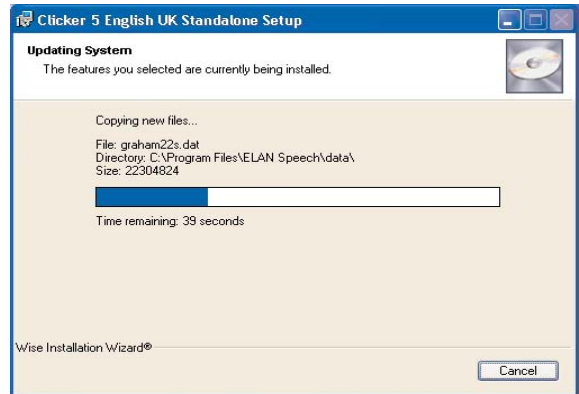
Clicker 5 English UK Standalone Setup

Updating System
The features you selected are currently being installed.

Copying new files...

File: graham22s.dat
Directory: C:\Program Files\ELAN Speech\data\
Size: 22304824

Time remaining: 39 seconds

Wise Installation Wizard®

Cancel